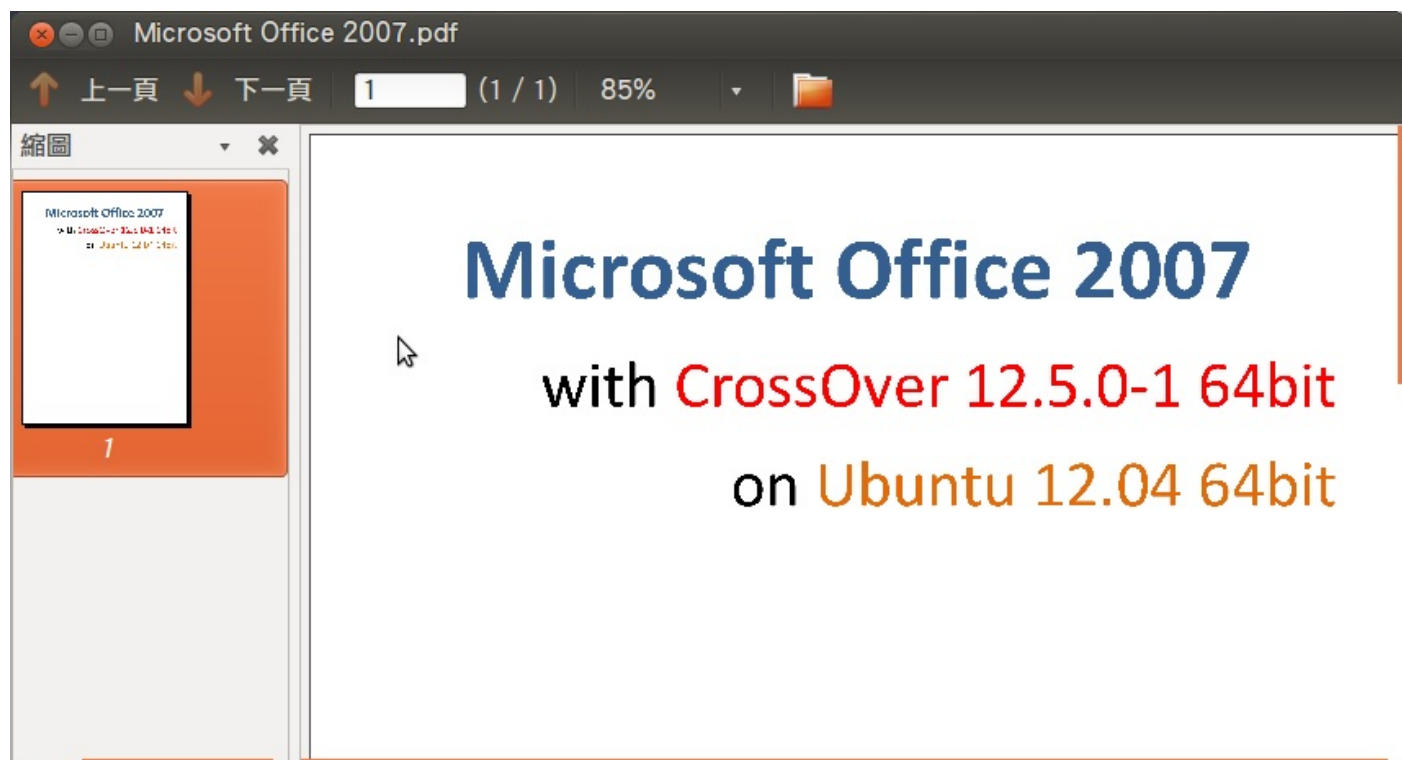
Microsoft Office 2007.pdf

上一頁 下一頁 1 (1 / 1) 85%

縮圖

Microsoft Office 2007
with CrossOver 12.5.0-1 64bit
on Ubuntu 12.04 64bit

1

Microsoft Office 2007

with CrossOver 12.5.0-1 64bit

on Ubuntu 12.04 64bit